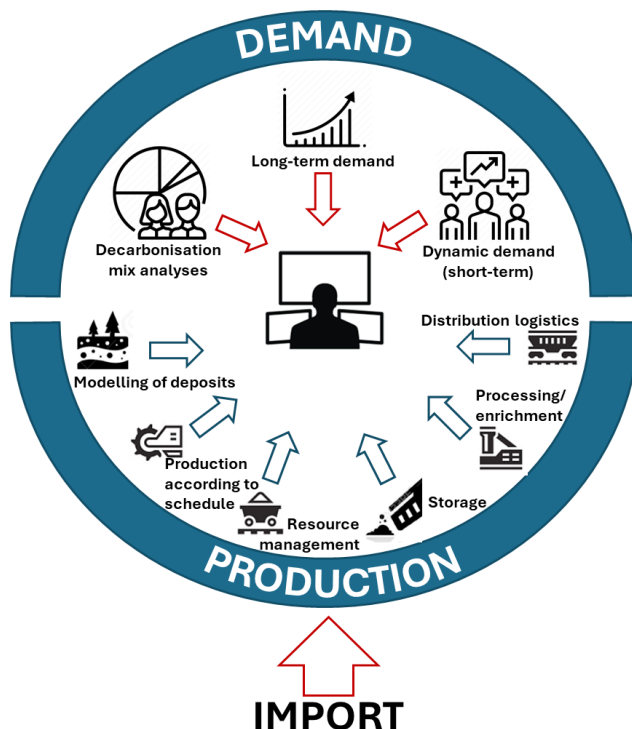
DEMAND

Long-term demand

Decarbonisation mix analyses

Dynamic demand (short-term)

Modelling of deposits

Distribution logistics

Processing/ enrichment

Production according to schedule

Resource management

Storage

PRODUCTION

IMPORT